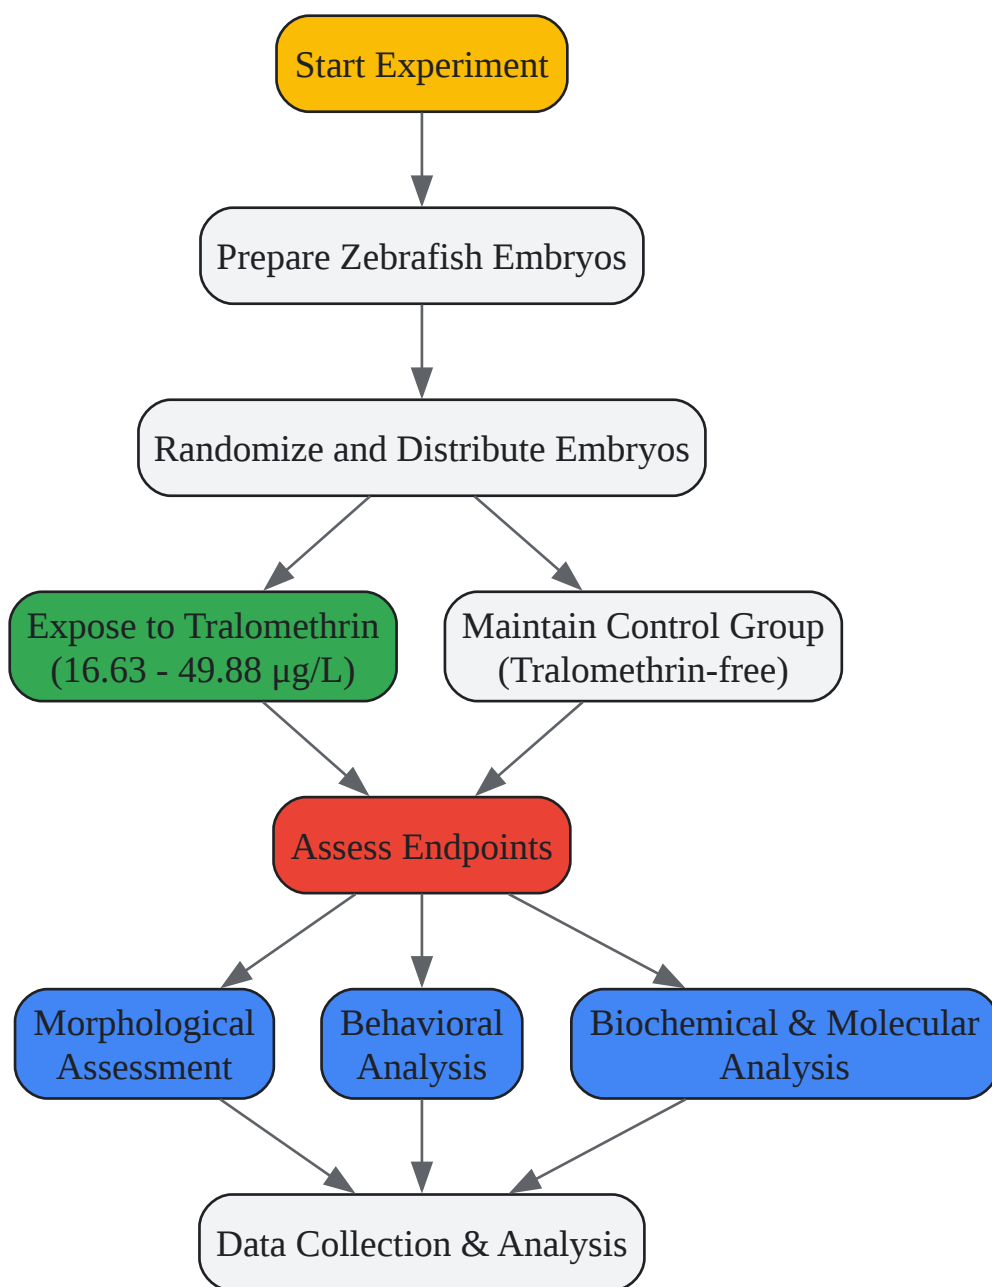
Start Experiment

Prepare Zebrafish Embryos

Randomize and Distribute Embryos

Expose to Tralomethrin (16.63 - 49.88 μg/L)

Maintain Control Group (Tralomethrin-free)

Assess Endpoints

Morphological Assessment

Behavioral Analysis

Biochemical & Molecular Analysis

Data Collection & Analysis